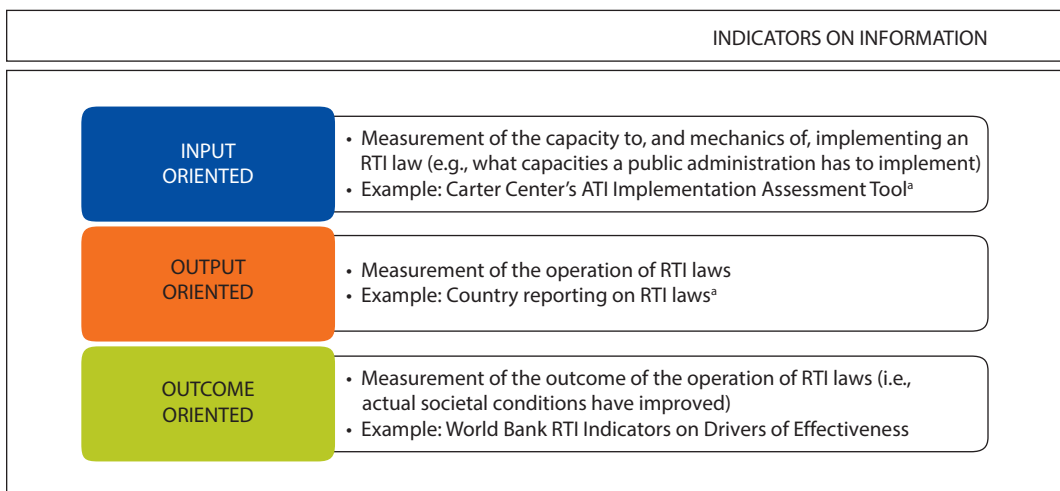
INDICATORS ON INFORMATION

INPUT ORIENTED

• Measurement of the capacity to, and mechanics of, implementing an RTI law (e.g., what capacities a public administration has to implement)
• Example: Carter Center's ATI Implementation Assessment Tool$^{a}$

OUTPUT ORIENTED

• Measurement of the operation of RTI laws
• Example: Country reporting on RTI laws$^{a}$

OUTCOME ORIENTED

• Measurement of the outcome of the operation of RTI laws (i.e., actual societal conditions have improved)
• Example: World Bank RTI Indicators on Drivers of Effectiveness